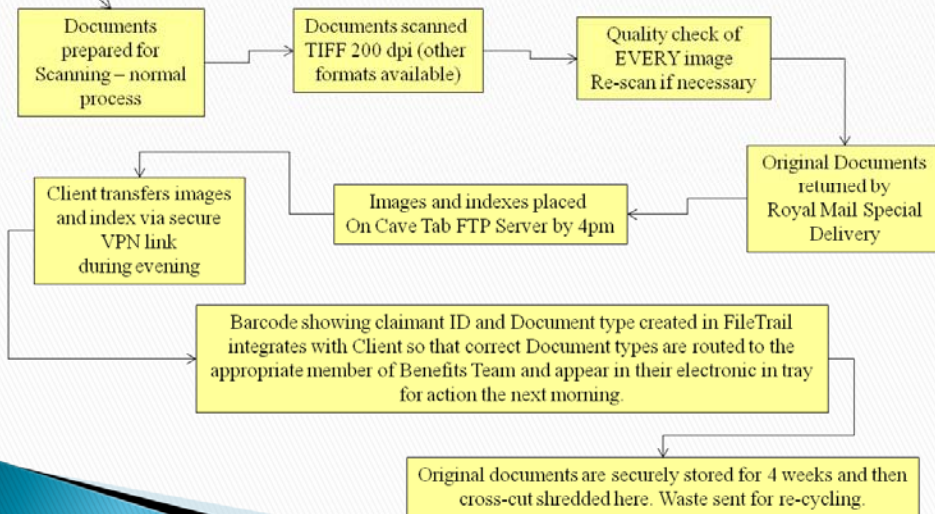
Documents prepared for Scanning – normal process

Documents scanned TIFF 200 dpi (other formats available)

Quality check of EVERY image Re-scan if necessary

Original Documents returned by Royal Mail Special Delivery

Images and indexes placed On Cave Tab FTP Server by 4pm

Client transfers images and index via secure VPN link during evening

Barcode showing claimant ID and Document type created in FileTrail integrates with Client so that correct Document types are routed to the appropriate member of Benefits Team and appear in their electronic in tray for action the next morning.

Original documents are securely stored for 4 weeks and then cross-cut shredded here. Waste sent for re-cycling.